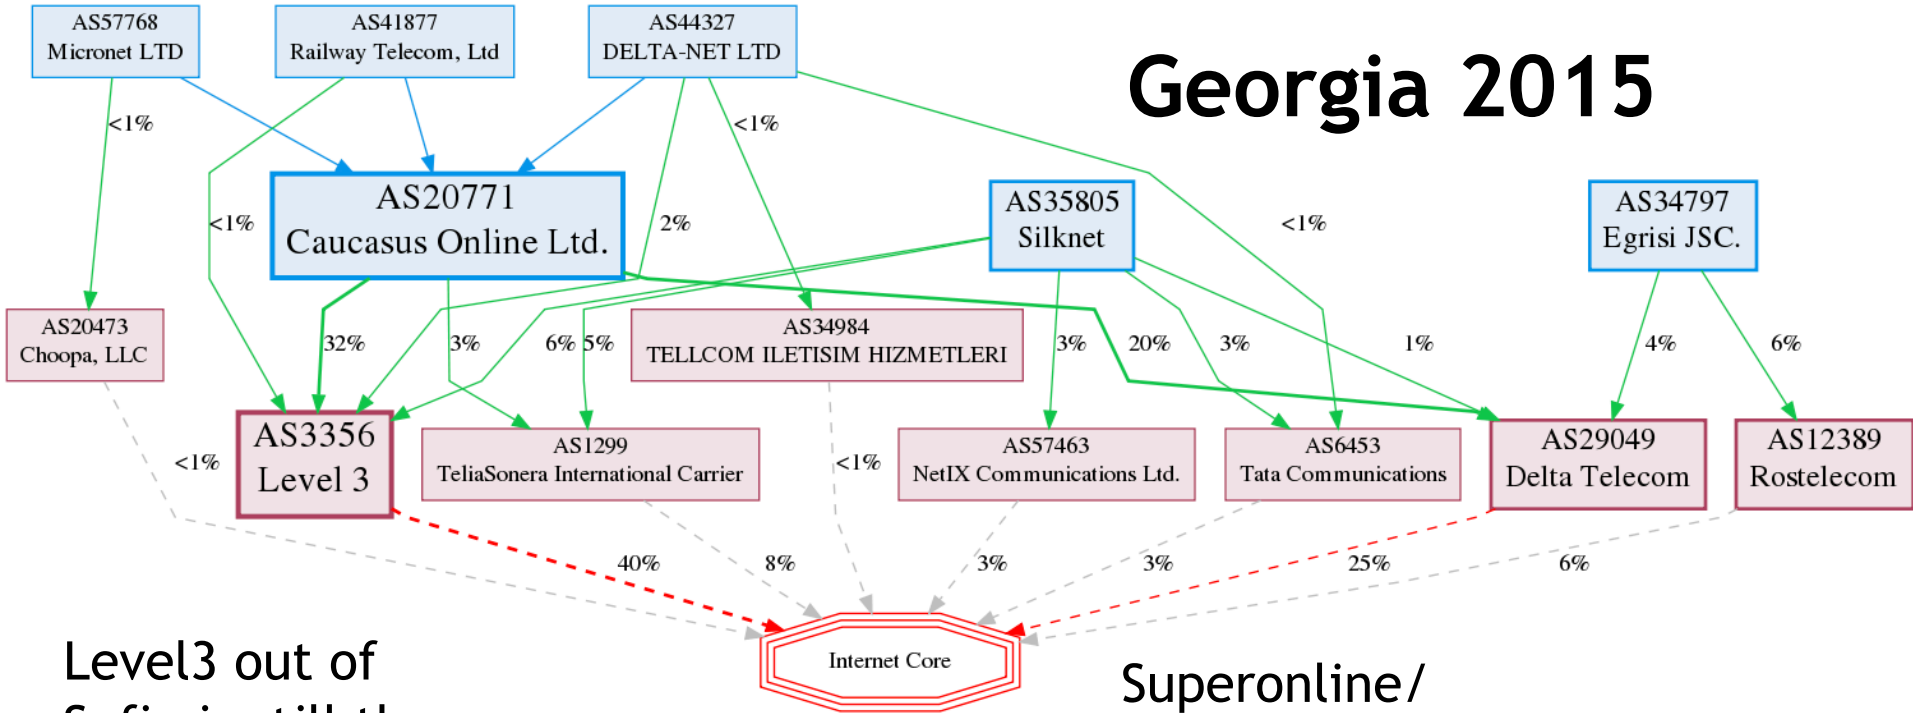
AS57768
Micronet LTD

AS41877
Railway Telecom, Ltd

AS44327
DELTA-NET LTD

Georgia 2015

<1%

<1%

<1%

AS20771
Caucasus Online Ltd.

2%

AS35805
Silknet

<1%

AS34797
Egrisi JSC.

AS20473
Choopa, LLC

32%

3%

6%

5%

AS34984
TELLCOM ILETISIM HIZMETLERI

3%

20%

3%

1%

4%

6%

AS3356
Level 3

AS1299
TeliaSonera International Carrier

AS57463
NetIX Communications Ltd.

AS6453
Tata Communications

AS29049
Delta Telecom

AS12389
Rostelecom

<1%

<1%

40%

8%

3%

3%

25%

6%

Internet Core

Level3 out of
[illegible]

Superonline/